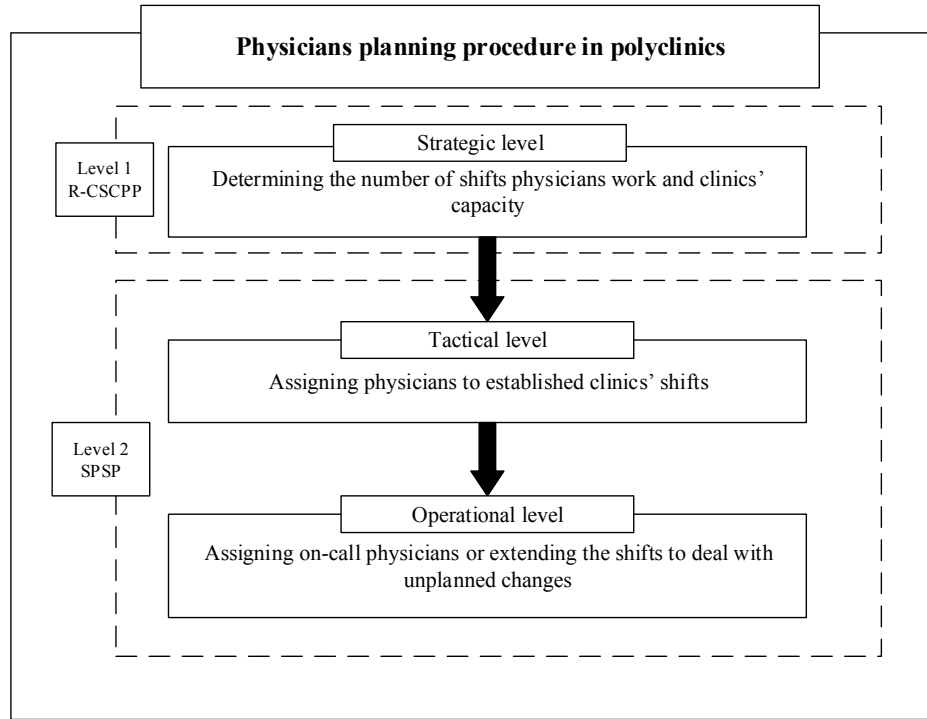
Physicians planning procedure in polyclinics

Level 1
R-CSCPP

Strategic level

Determining the number of shifts physicians work and clinics' capacity

Tactical level

Assigning physicians to established clinics' shifts

Level 2
SPSP

Operational level

Assigning on-call physicians or extending the shifts to deal with unplanned changes